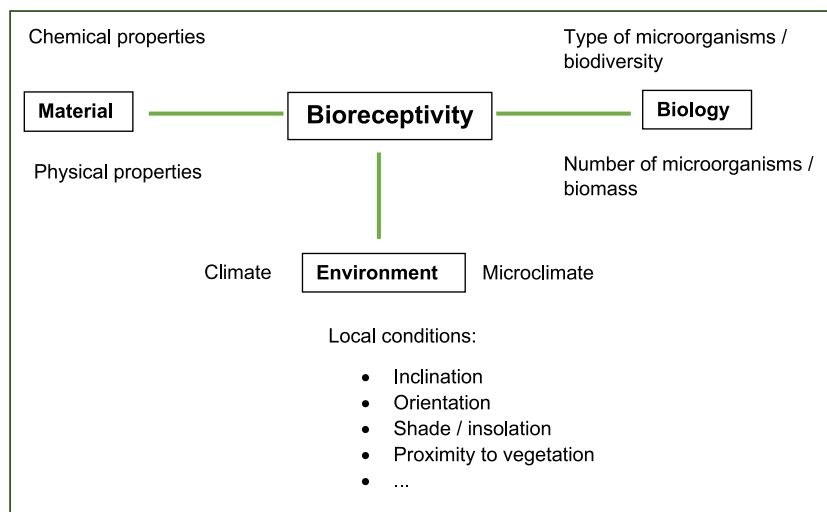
Chemical properties

Type of microorganisms / biodiversity

Material

Bioreceptivity

Biology

Physical properties

Number of microorganisms / biomass

Climate

Environment

Microclimate

Local conditions:

- Inclination
- Orientation
- Shade / insolation
- Proximity to vegetation
- ...